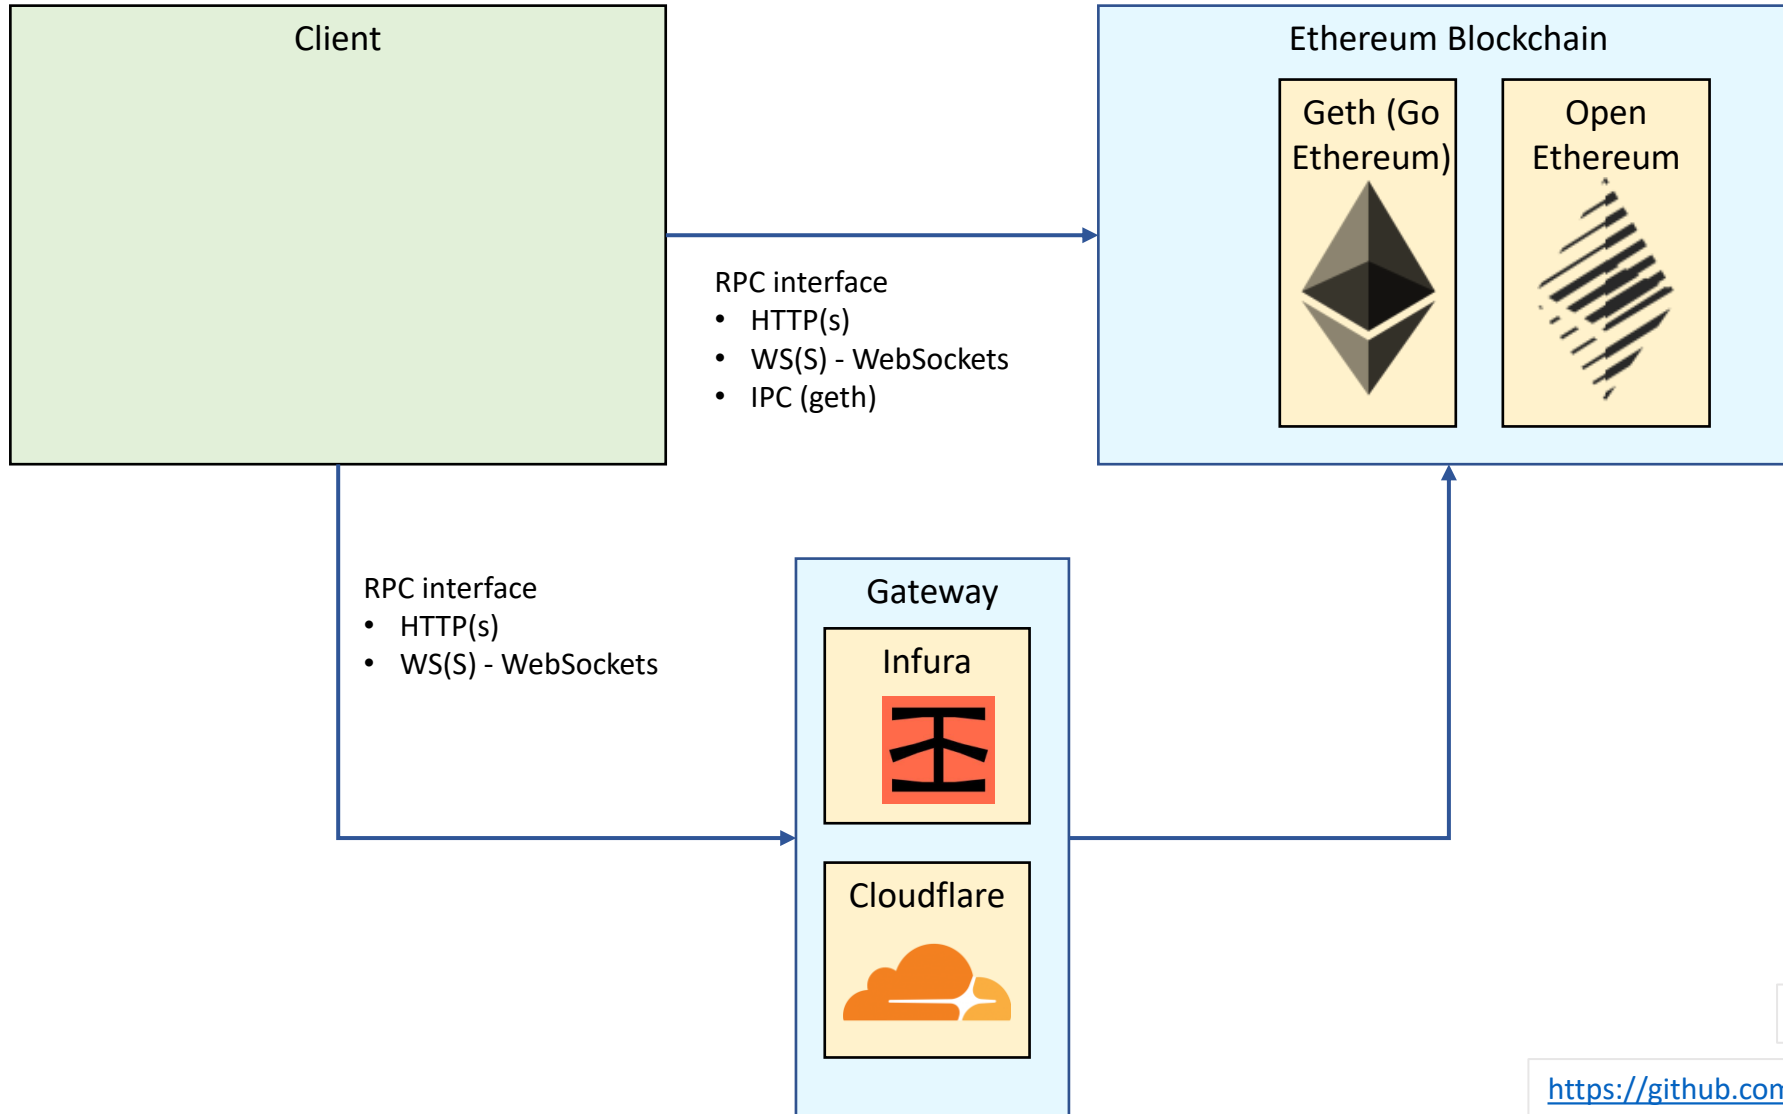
Client

Ethereum Blockchain

Geth (Go Ethereum)

Open Ethereum

RPC interface
• HTTP(s)
• WS(S) - WebSockets
• IPC (geth)

RPC interface
• HTTP(s)
• WS(S) - WebSockets

Gateway

Infura

Cloudflare

https://github.com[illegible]